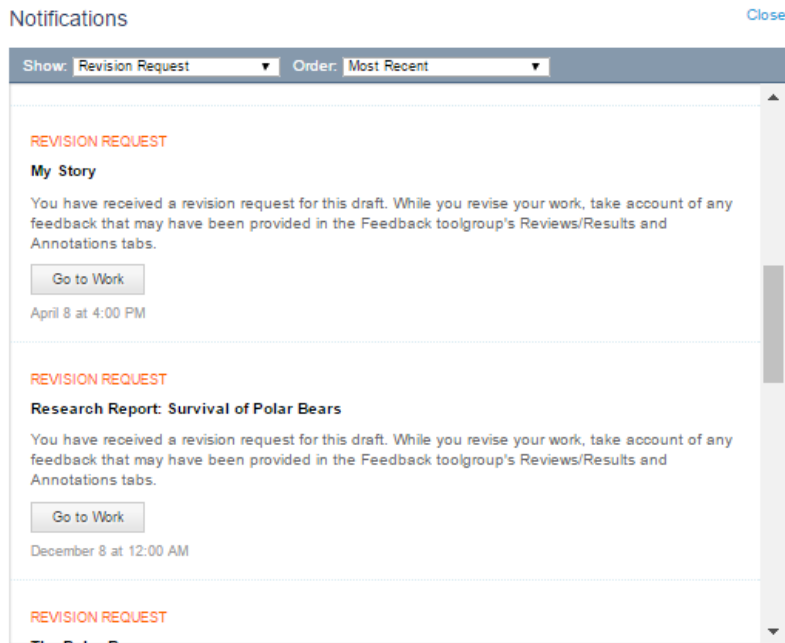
Notifications

Close

Show: Revision Request ▼ Order: Most Recent ▼

REVISION REQUEST

My Story

You have received a revision request for this draft. While you revise your work, take account of any feedback that may have been provided in the Feedback toolgroup's Reviews/Results and Annotations tabs.

Go to Work

April 8 at 4:00 PM

REVISION REQUEST

Research Report: Survival of Polar Bears

You have received a revision request for this draft. While you revise your work, take account of any feedback that may have been provided in the Feedback toolgroup's Reviews/Results and Annotations tabs.

Go to Work

December 8 at 12:00 AM

REVISION REQUEST

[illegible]